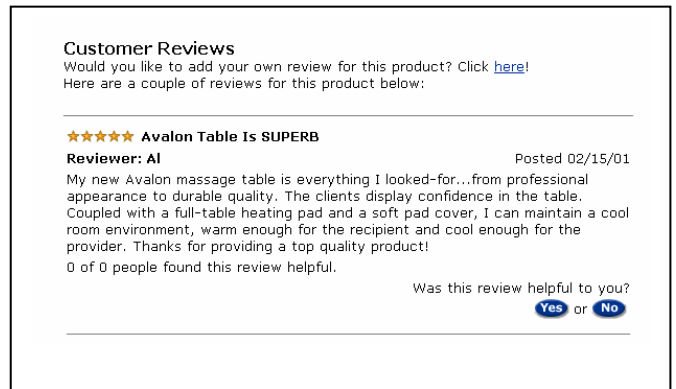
Customer Reviews
Would you like to add your own review for this product? Click here!
Here are a couple of reviews for this product below:

★★★★★ Avalon Table Is SUPERB
Reviewer: Al
Posted 02/15/01
My new Avalon massage table is everything I looked-for...from professional appearance to durable quality. The clients display confidence in the table. Coupled with a full-table heating pad and a soft pad cover, I can maintain a cool room environment, warm enough for the recipient and cool enough for the provider. Thanks for providing a top quality product!
0 of 0 people found this review helpful.
Was this review helpful to you?
Yes or No